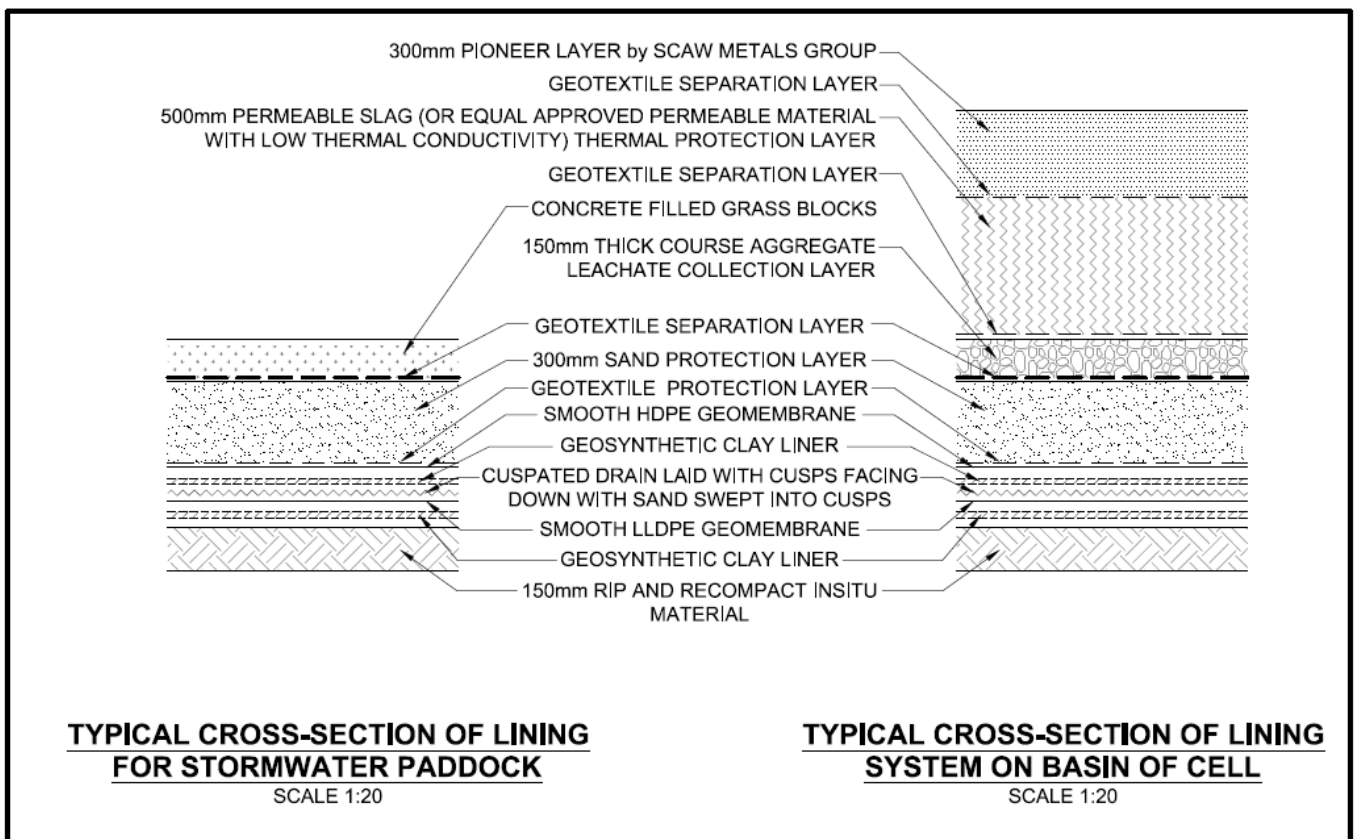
300mm PIONEER LAYER by SCAW METALS GROUP

GEOTEXTILE SEPARATION LAYER

500mm PERMEABLE SLAG (OR EQUAL APPROVED PERMEABLE MATERIAL WITH LOW THERMAL CONDUCTIVITY) THERMAL PROTECTION LAYER

GEOTEXTILE SEPARATION LAYER

CONCRETE FILLED GRASS BLOCKS

150mm THICK COURSE AGGREGATE LEACHATE COLLECTION LAYER

GEOTEXTILE SEPARATION LAYER

300mm SAND PROTECTION LAYER

GEOTEXTILE PROTECTION LAYER

SMOOTH HDPE GEOMEMBRANE

GEOSYNTHETIC CLAY LINER

CUSPATED DRAIN LAID WITH CUSPS FACING DOWN WITH SAND SWEPT INTO CUSPS

SMOOTH LLDPE GEOMEMBRANE

GEOSYNTHETIC CLAY LINER

150mm RIP AND RECOMPACT INSITU MATERIAL

TYPICAL CROSS-SECTION OF LINING FOR STORMWATER PADDOCK
SCALE 1:20

TYPICAL CROSS-SECTION OF LINING SYSTEM ON BASIN OF CELL
SCALE 1:20